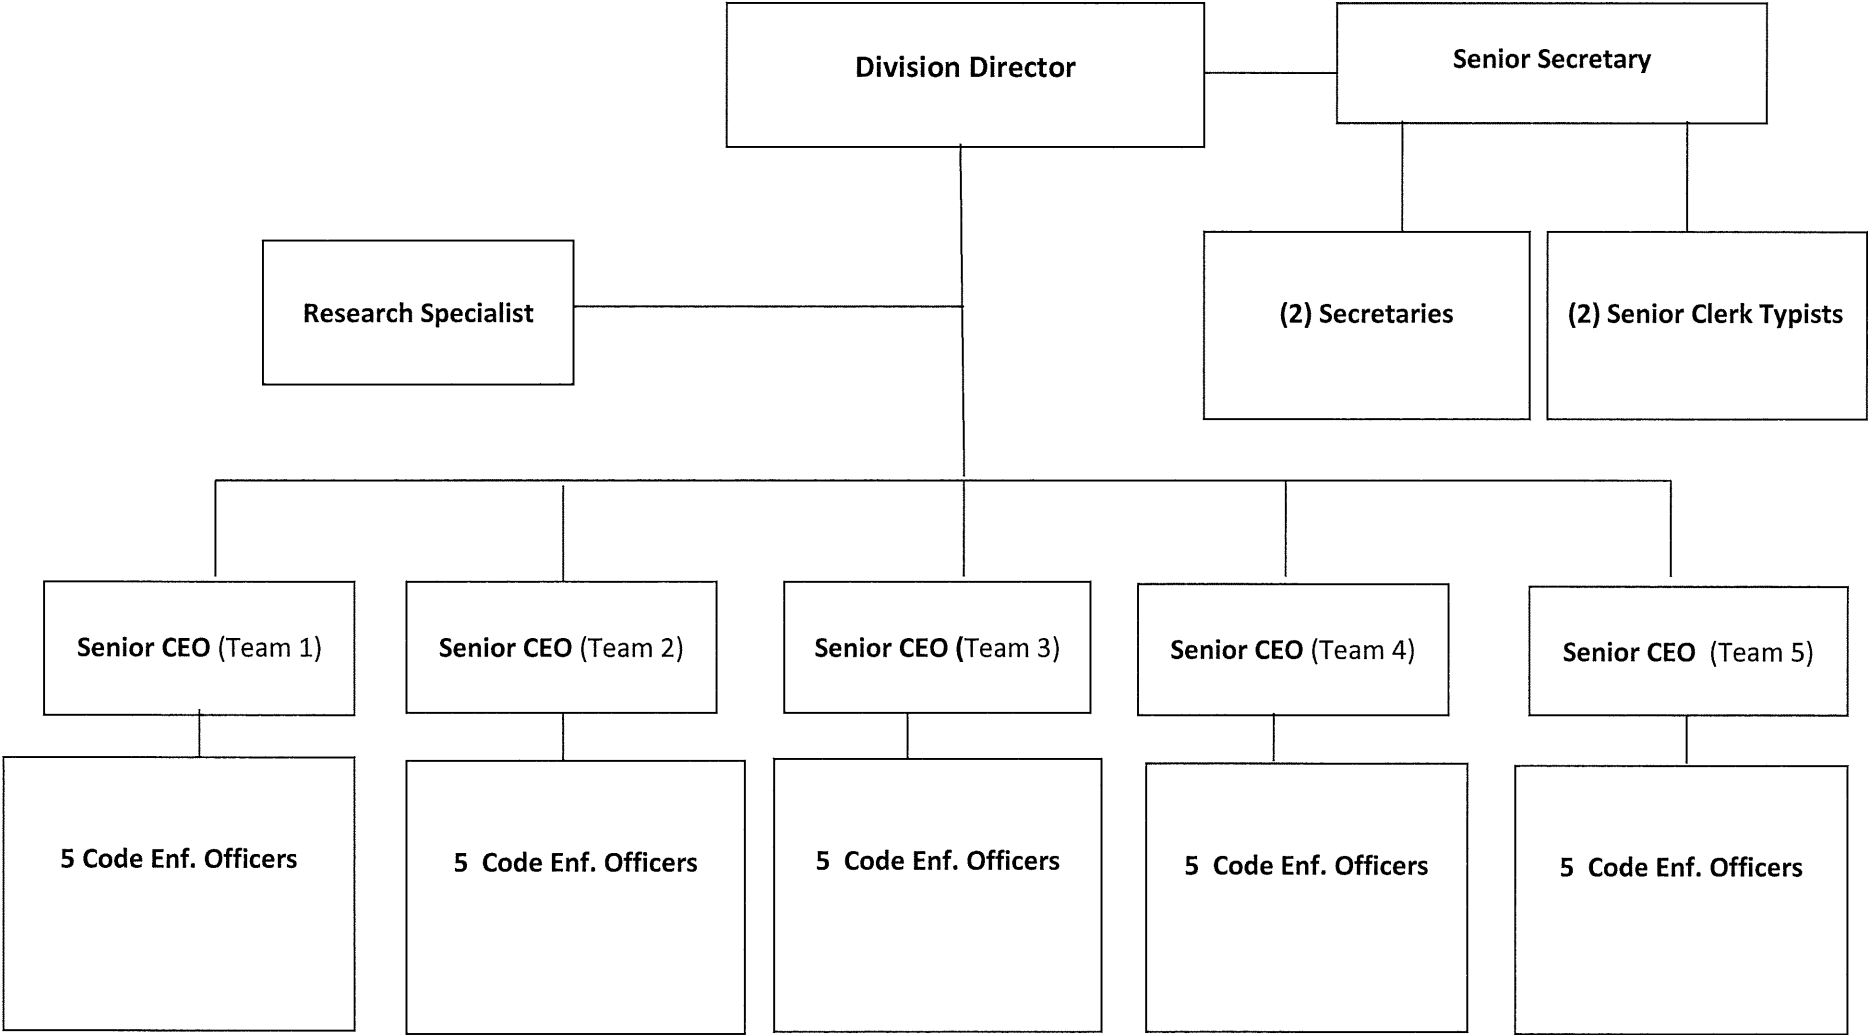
Division Director

Senior Secretary

Research Specialist

(2) Secretaries

(2) Senior Clerk Typists

Senior CEO (Team 1)

Senior CEO (Team 2)

Senior CEO (Team 3)

Senior CEO (Team 4)

Senior CEO (Team 5)

5 Code Enf. Officers

5 Code Enf. Officers

5 Code Enf. Officers

5 Code Enf. Officers

5 Code Enf. Officers